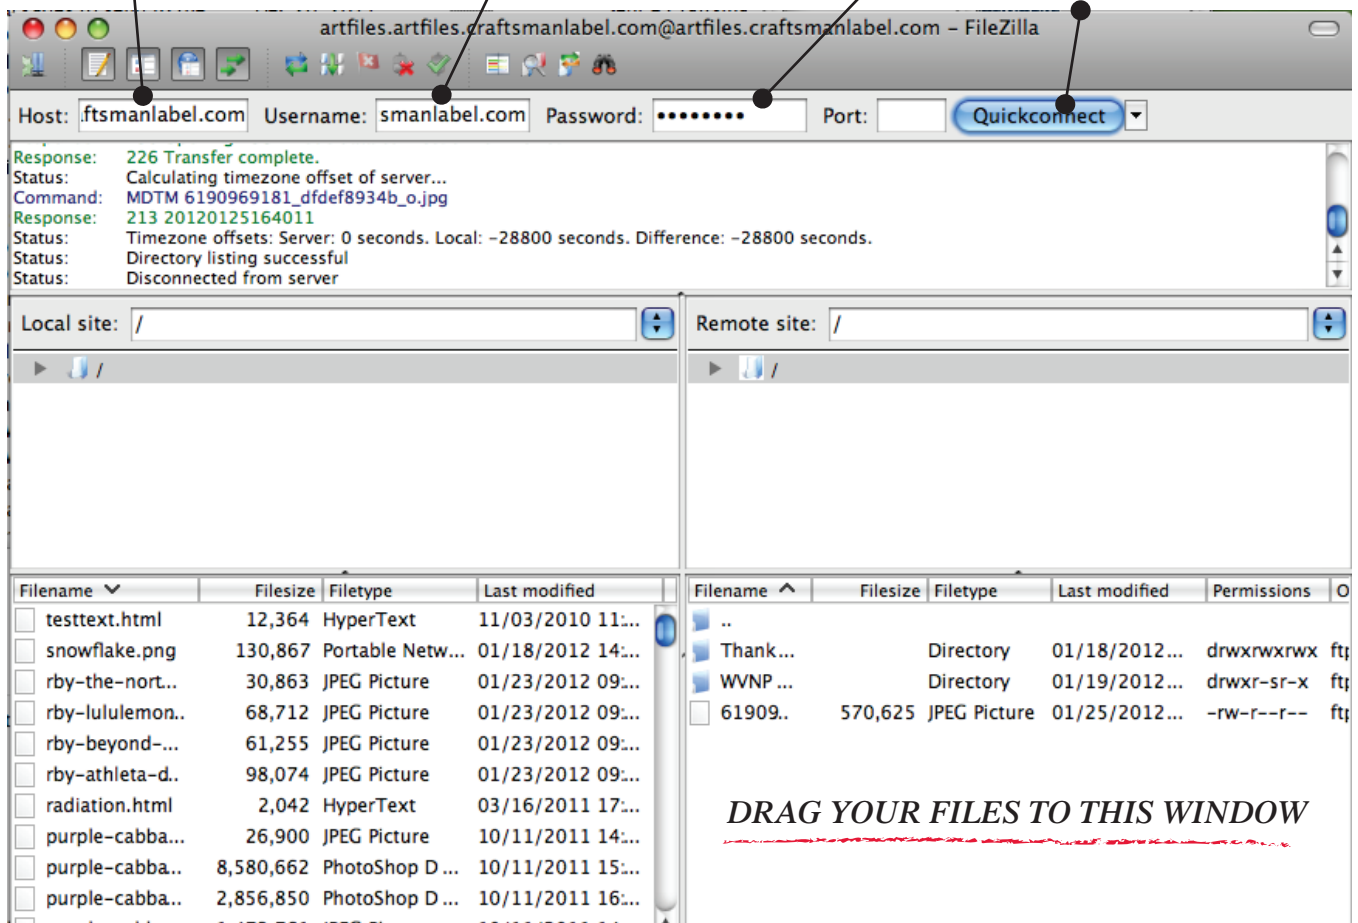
artfiles.artfiles.craftsmanlabel.com@artfiles.craftsmanlabel.com – FileZilla

Host: ftsmanlabel.com Username: smanlabel.com Password: •••••••• Port: Quickconnect

Response: 226 Transfer complete.
Status: Calculating timezone offset of server...
Command: MDTM 6190969181_dfdef8934b_o.jpg
Response: 213 20120125164011
Status: Timezone offsets: Server: 0 seconds. Local: -28800 seconds. Difference: -28800 seconds.
Status: Directory listing successful
Status: Disconnected from server

Local site: /

Remote site: /

/

/

| Filename | Filesize | Filetype | Last modified |
|---|---|---|---|
| testtext.html | 12,364 | HyperText | 11/03/2010 11:... |
| snowflake.png | 130,867 | Portable Netw... | 01/18/2012 14:... |
| rby-the-nort... | 30,863 | JPEG Picture | 01/23/2012 09:... |
| rby-lululemon.. | 68,712 | JPEG Picture | 01/23/2012 09:... |
| rby-beyond-... | 61,255 | JPEG Picture | 01/23/2012 09:... |
| rby-athleta-d.. | 98,074 | JPEG Picture | 01/23/2012 09:... |
| radiation.html | 2,042 | HyperText | 03/16/2011 17:... |
| purple-cabba... | 26,900 | JPEG Picture | 10/11/2011 14:... |
| purple-cabba.. | 8,580,662 | PhotoShop D ... | 10/11/2011 15:... |
| purple-cabba.. | 2,856,850 | PhotoShop D ... | 10/11/2011 16:... |

| Filename | Filesize | Filetype | Last modified | Permissions | O |
|---|---|---|---|---|---|
| .. | | | | | |
| Thank... | | Directory | 01/18/2012... | drwxrwxrwx | ftp |
| WVNP ... | | Directory | 01/19/2012... | drwxr-sr-x | ftp |
| 61909.. | 570,625 | JPEG Picture | 01/25/2012... | -rw-r--r-- | ftp |

DRAG YOUR FILES TO THIS WINDOW